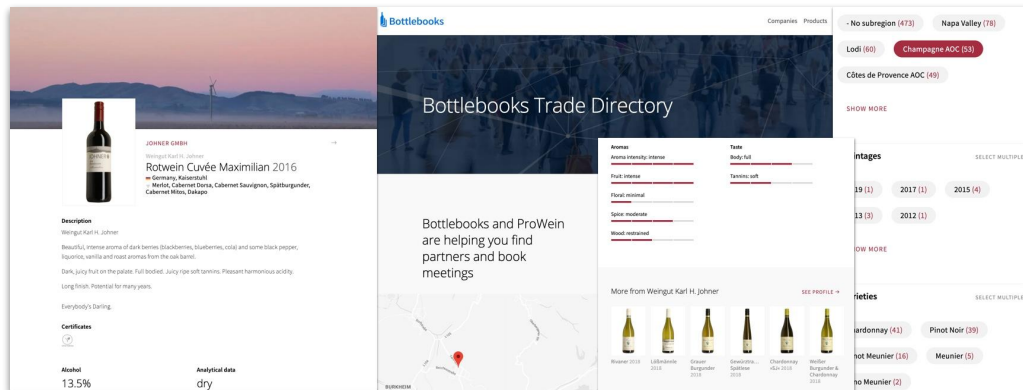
JOHNER GMBH

Weingut Karl H. Johner

Rotwein Cuvée Maximilian 2016

Germany, Kaiserstuhl

Merlot, Cabernet Dorsa, Cabernet Sauvignon, Spätburgunder, Cabernet Mitos, Dakapo

Description

Weingut Karl H. Johner

Beautiful, intense aroma of dark berries (blackberries, blueberries, cola) and some black pepper, liquorice, vanilla and roast aromas from the oak barrel.

Dark, juicy fruit on the palate. Full bodied. Juicy ripe soft tannins. Pleasant harmonious acidity.

Long finish. Potential for many years.

Everybody's Darling.

Certificates

Alcohol

13.5%

Analytical data

dry

Bottlebooks

Companies Products

Bottlebooks Trade Directory

Bottlebooks and ProWein are helping you find partners and book meetings

BURKHEIM

Aromas

Aroma intensity: intense

Fruit: intense

Floral: minimal

Spice: moderate

Wood: restrained

Taste

Body: full

Tannins: soft

More from Weingut Karl H. Johner

SEE PROFILE →

Rivaner 2018

Läßbrünnle 2018

Grauer Burgunder 2018

Gewürztra... Spätlese 2018

Chardonnay »SJ« 2018

Weißer Burgunder & Chardonnay 2018

- No subregion (473)

Napa Valley (78)

Lodi (60)

Champagne AOC (53)

Côtes de Provence AOC (49)

SHOW MORE

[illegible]intages

SELECT MULTIPLE

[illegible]19 (1)

2017 (1)

2015 (4)

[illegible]13 (3)

2012 (1)

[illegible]OW MORE

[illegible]rieties

SELECT MULTIPLE

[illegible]ardonnay (41)

Pinot Noir (39)

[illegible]not Meunier (16)

Meunier (5)

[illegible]no Meunier (2)